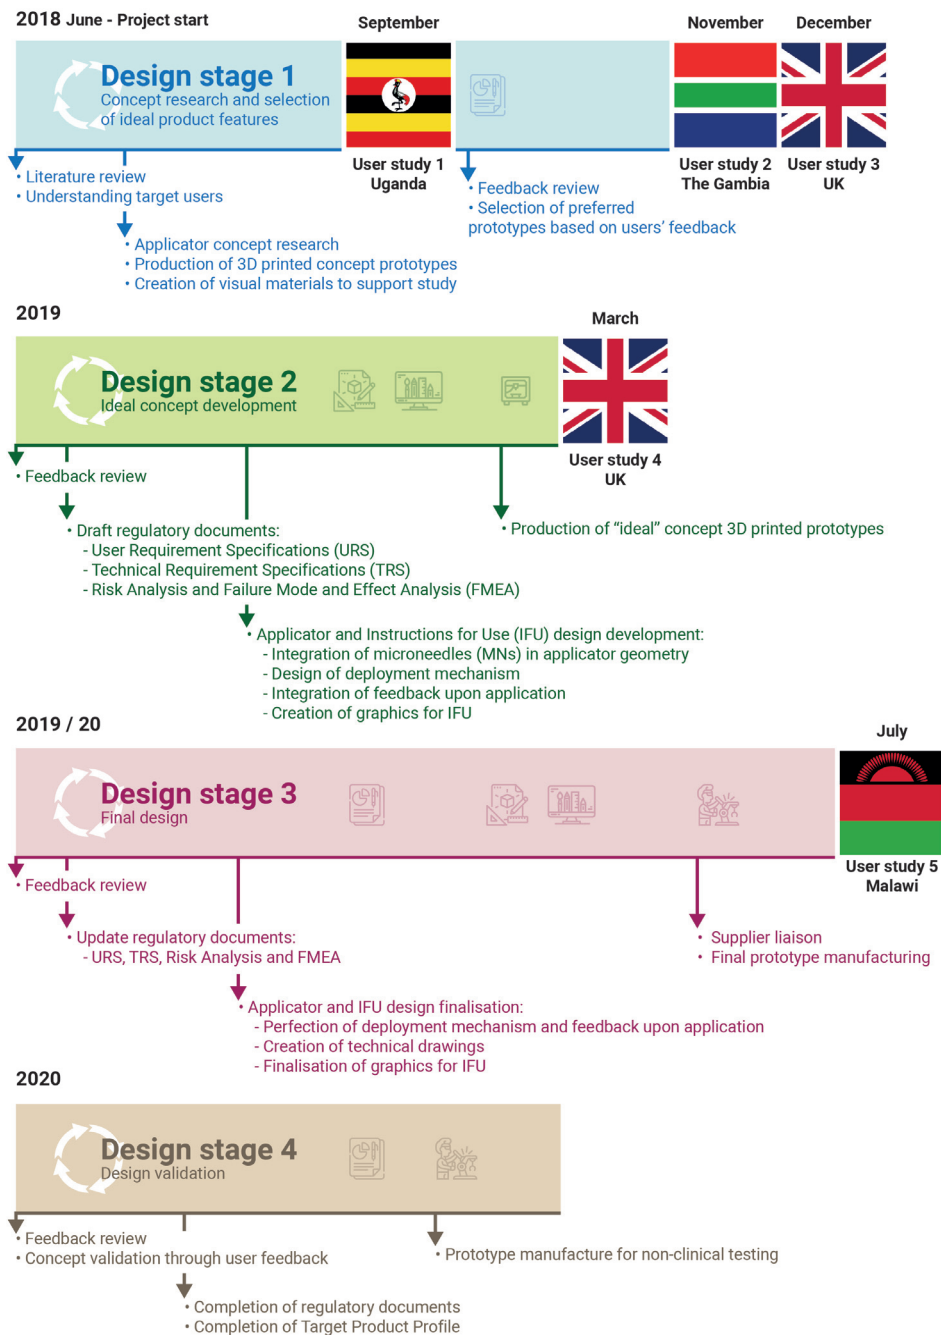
2018 June - Project start

September

November

December

Design stage 1
Concept research and selection of ideal product features

User study 1
Uganda

User study 2
The Gambia

User study 3
UK

• Literature review
• Understanding target users

• Feedback review
• Selection of preferred prototypes based on users' feedback

• Applicator concept research
• Production of 3D printed concept prototypes
• Creation of visual materials to support study

2019

March

Design stage 2
Ideal concept development

User study 4
UK

• Feedback review

• Draft regulatory documents:
- User Requirement Specifications (URS)
- Technical Requirement Specifications (TRS)
- Risk Analysis and Failure Mode and Effect Analysis (FMEA)

• Production of "ideal" concept 3D printed prototypes

• Applicator and Instructions for Use (IFU) design development:
- Integration of microneedles (MNs) in applicator geometry
- Design of deployment mechanism
- Integration of feedback upon application
- Creation of graphics for IFU

2019 / 20

July

Design stage 3
Final design

User study 5
Malawi

• Feedback review

• Update regulatory documents:
- URS, TRS, Risk Analysis and FMEA

• Supplier liaison
• Final prototype manufacturing

• Applicator and IFU design finalisation:
- Perfection of deployment mechanism and feedback upon application
- Creation of technical drawings
- Finalisation of graphics for IFU

2020

Design stage 4
Design validation

• Feedback review
• Concept validation through user feedback

• Prototype manufacture for non-clinical testing

• Completion of regulatory documents
• Completion of Target Product Profile